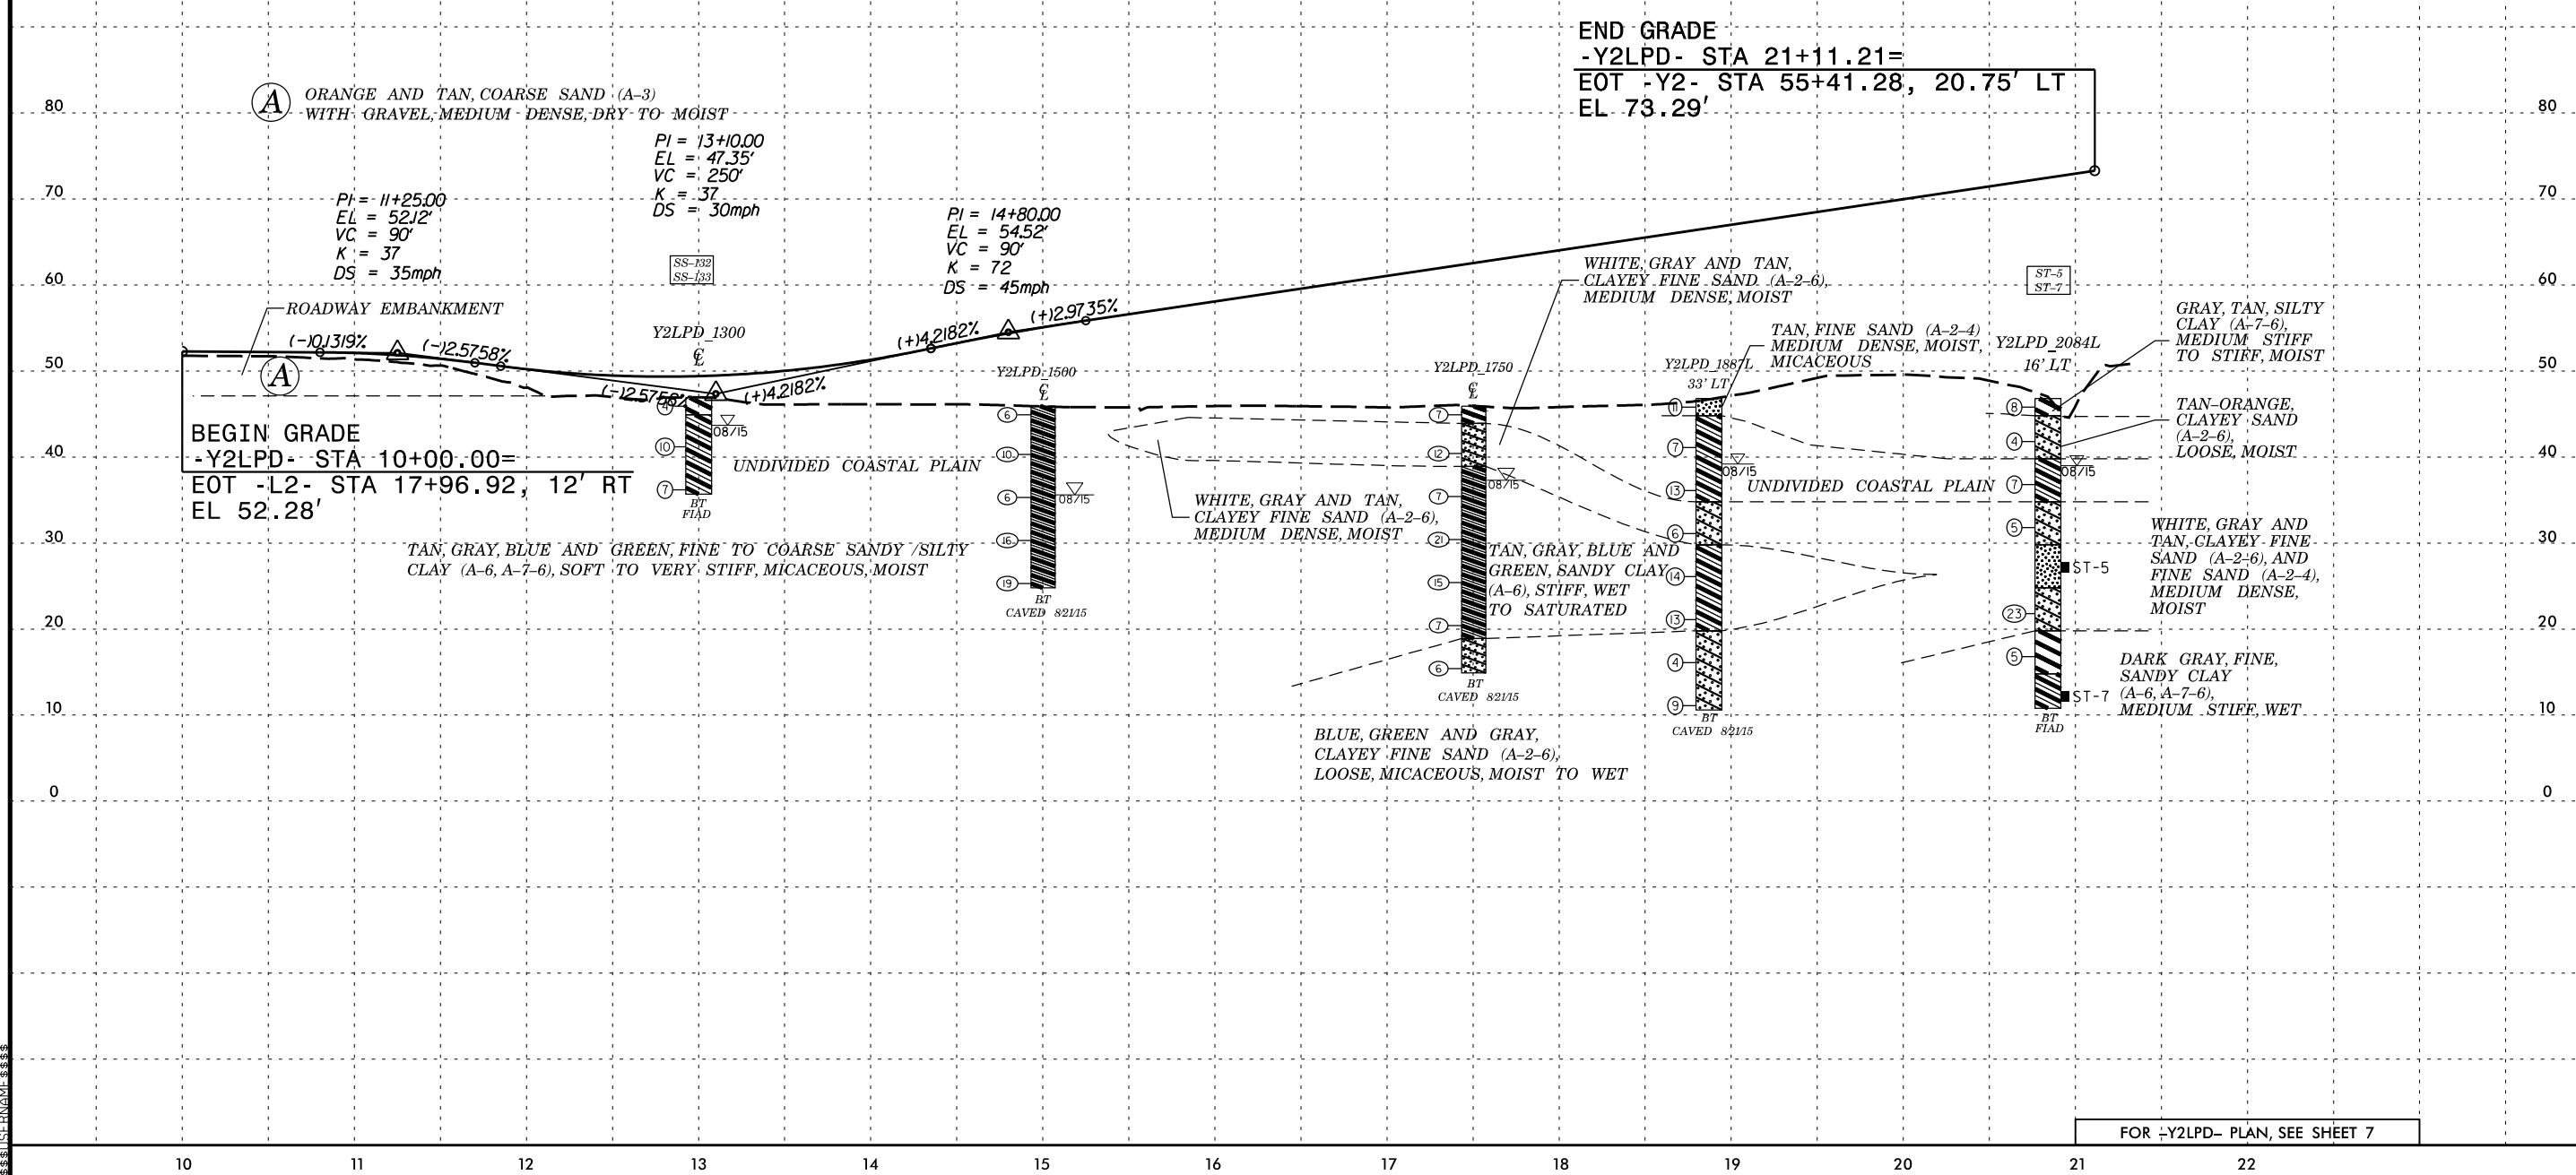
END GRADE
-Y2LPD- STA 21+11.21=
EOT -Y2- STA 55+41.28, 20.75' LT
EL 73.29'

A ORANGE AND TAN, COARSE SAND (A-3) WITH GRAVEL, MEDIUM DENSE, DRY TO MOIST

80
70
60
50
40
30
20
10
0

PI = 13+10.00
EL = 47.35'
VC = 250'
K = 37
DS = 30mph

PI = 11+25.00
EL = 52.12'
VC = 90'
K = 37
DS = 35mph

PI = 14+80.00
EL = 54.52'
VC = 90'
K = 72
DS = 45mph

SS-132
SS-133

ST-5
ST-7

ROADWAY EMBANKMENT

(-)0.1319%
(-)2.5758%
(+)4.2182%
(+)2.9735%
(-)2.5758%
(+)4.2182%

A

Y2LPD_1300
℄

Y2LPD_1500
℄

Y2LPD_1750
℄

Y2LPD_1887L
33' LT

Y2LPD_2084L
16' LT

WHITE, GRAY AND TAN, CLAYEY FINE SAND (A-2-6), MEDIUM DENSE, MOIST

TAN, FINE SAND (A-2-4) MEDIUM DENSE, MOIST, MICACEOUS

GRAY, TAN, SILTY CLAY (A-7-6), MEDIUM STIFF TO STIFF, MOIST

TAN-ORANGE, CLAYEY SAND (A-2-6), LOOSE, MOIST

BEGIN GRADE
-Y2LPD- STA 10+00.00=
EOT -L2- STA 17+96.92, 12' RT
EL 52.28'

4
10
7
08/15
BT
FIAD

UNDIVIDED COASTAL PLAIN

6
10
6
16
19
08/15
BT
CAVED 8/21/15

WHITE, GRAY AND TAN, CLAYEY FINE SAND (A-2-6), MEDIUM DENSE, MOIST

7
12
7
21
15
7
6
08/15
BT
CAVED 8/21/15

TAN, GRAY, BLUE AND GREEN, SANDY CLAY (A-6), STIFF, WET TO SATURATED

11
7
13
6
14
13
4
9
08/15
BT
CAVED 8/21/15

UNDIVIDED COASTAL PLAIN

8
4
7
5
23
5
08/15
ST-5
ST-7
BT
FIAD

WHITE, GRAY AND TAN, CLAYEY FINE SAND (A-2-6), AND FINE SAND (A-2-4), MEDIUM DENSE, MOIST

TAN, GRAY, BLUE AND GREEN, FINE TO COARSE SANDY /SILTY CLAY (A-6, A-7-6), SOFT TO VERY STIFF, MICACEOUS, MOIST

DARK GRAY, FINE, SANDY CLAY (A-6, A-7-6), MEDIUM STIFF, WET

BLUE, GREEN AND GRAY, CLAYEY FINE SAND (A-2-6), LOOSE, MICACEOUS, MOIST TO WET

FOR -Y2LPD- PLAN, SEE SHEET 7

10
11
12
13
14
15
16
17
18
19
20
21
22